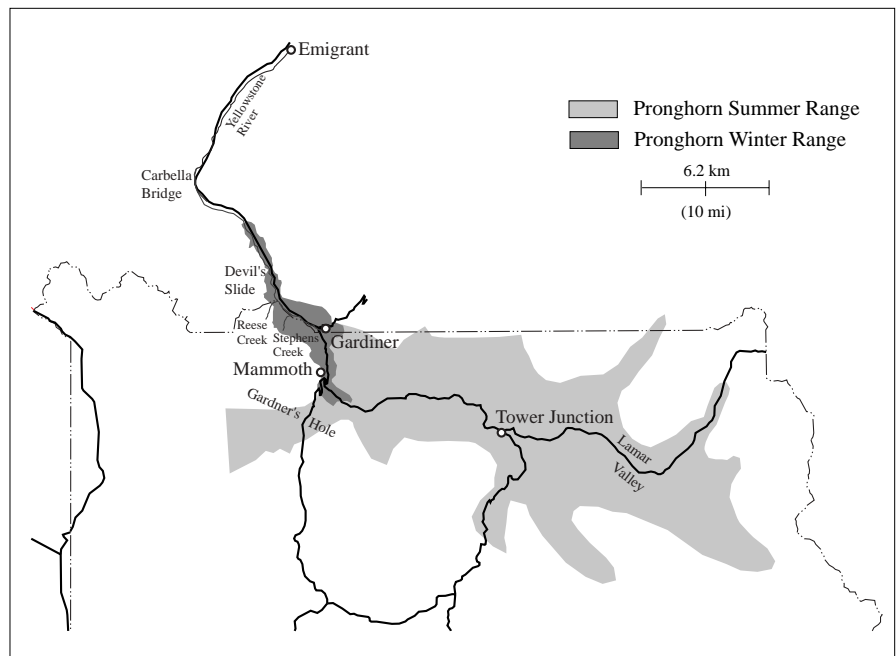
Emigrant

Yellowstone River

Pronghorn Summer Range
Pronghorn Winter Range

6.2 km
(10 mi)

Carbella Bridge

Devil's Slide

Reese Creek

Stephens Creek

Gardiner

Mammoth

Gardner's Hole

Tower Junction

Lamar Valley